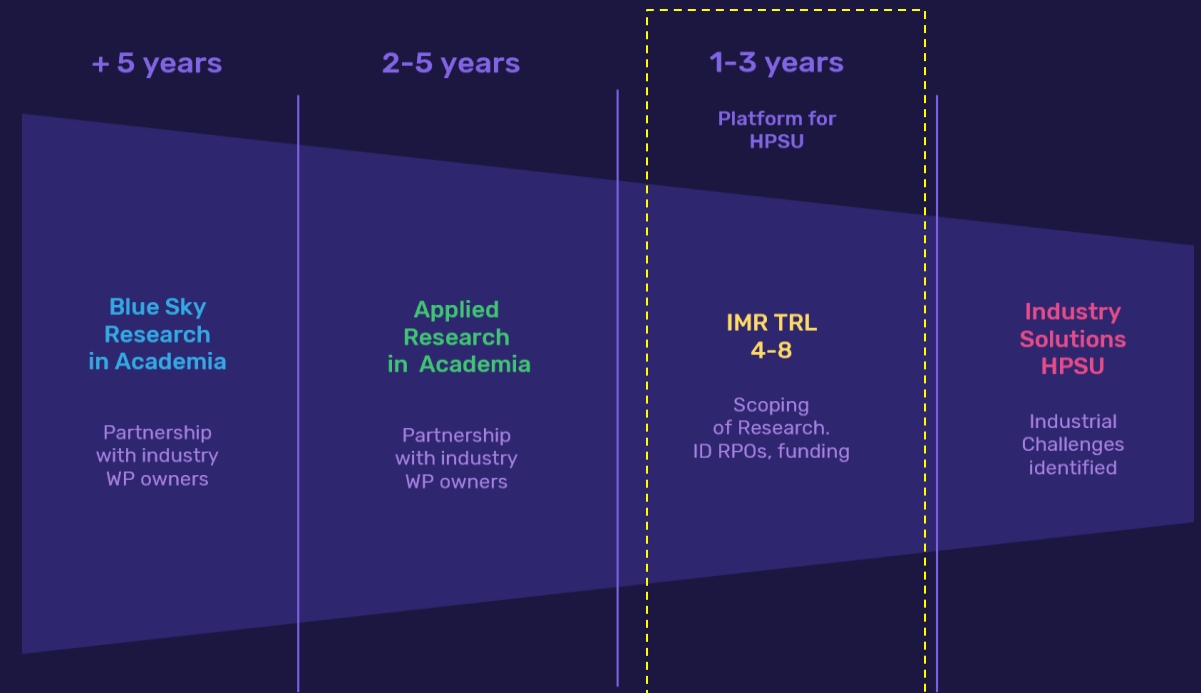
+ 5 years

2-5 years

1-3 years

Platform for HPSU

Blue Sky Research in Academia

Partnership with industry WP owners

Applied Research in Academia

Partnership with industry WP owners

IMR TRL 4-8

Scoping of Research. ID RPOs, funding

Industry Solutions HPSU

Industrial Challenges identified